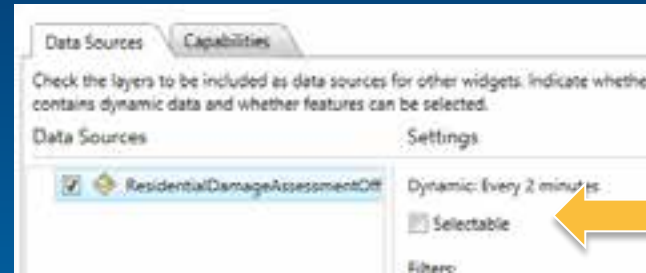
Data Sources Capabilities

Check the layers to be included as data sources for other widgets. Indicate whethe contains dynamic data and whether features can be selected.

Data Sources

Settings

ResidentialDamageAssessmentOff

Dynamic: Every 2 minutes

Selectable

Filters: